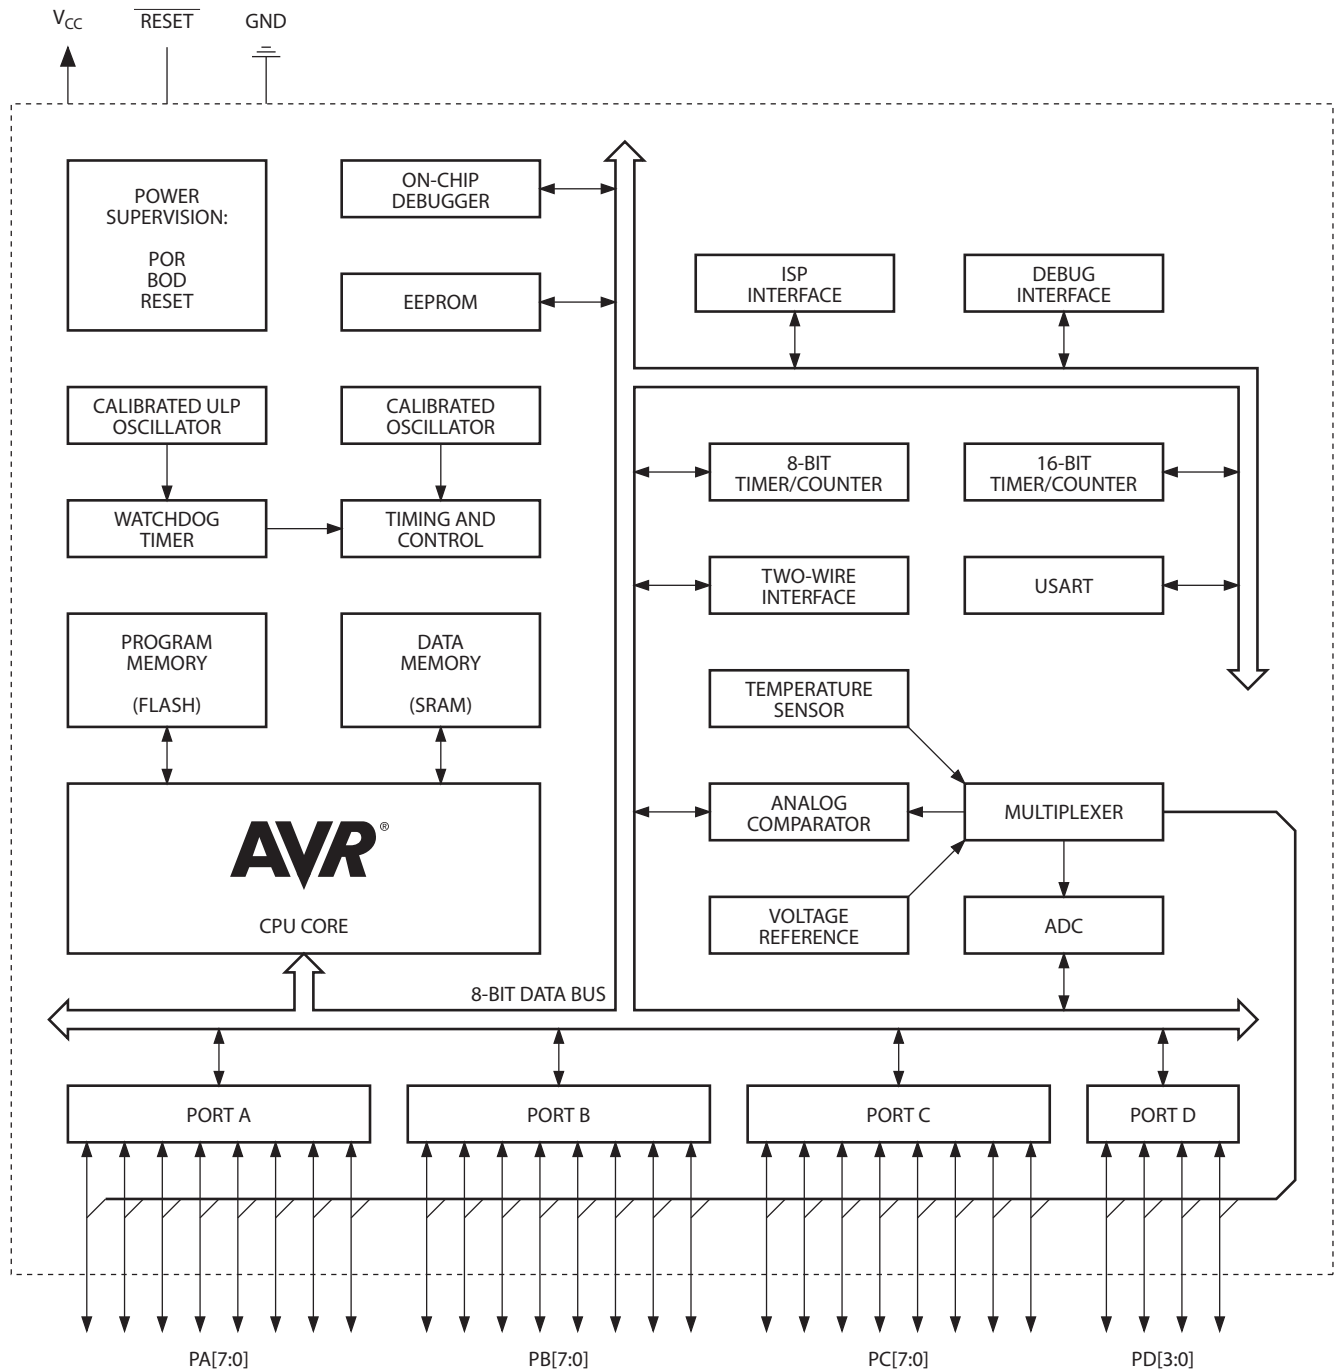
$V_{CC}$ $\overline{RESET}$ GND

POWER SUPERVISION:

POR
BOD
RESET

ON-CHIP DEBUGGER

EEPROM

ISP INTERFACE

DEBUG INTERFACE

CALIBRATED ULP OSCILLATOR

CALIBRATED OSCILLATOR

8-BIT TIMER/COUNTER

16-BIT TIMER/COUNTER

WATCHDOG TIMER

TIMING AND CONTROL

TWO-WIRE INTERFACE

USART

PROGRAM MEMORY

(FLASH)

DATA MEMORY

(SRAM)

TEMPERATURE SENSOR

ANALOG COMPARATOR

MULTIPLEXER

AVR®

CPU CORE

VOLTAGE REFERENCE

ADC

8-BIT DATA BUS

PORT A

PORT B

PORT C

PORT D

PA[7:0]

PB[7:0]

PC[7:0]

PD[3:0]